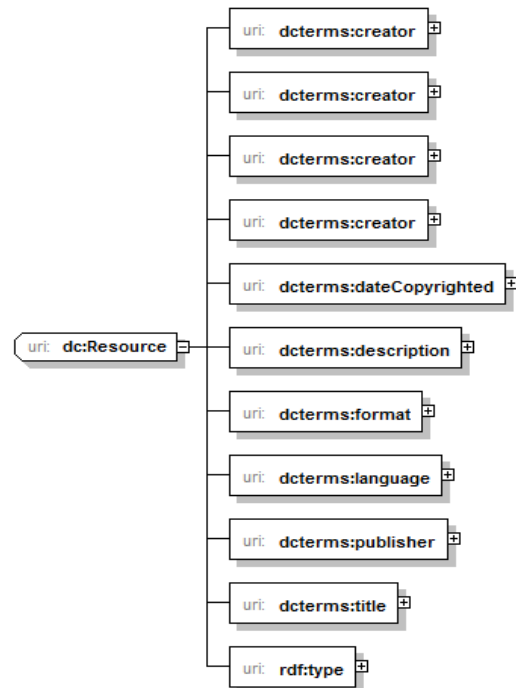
uri: dc:Resource

uri: dcterms:creator

uri: dcterms:creator

uri: dcterms:creator

uri: dcterms:creator

uri: dcterms:dateCopyrighted

uri: dcterms:description

uri: dcterms:format

uri: dcterms:language

uri: dcterms:publisher

uri: dcterms:title

uri: rdf:type